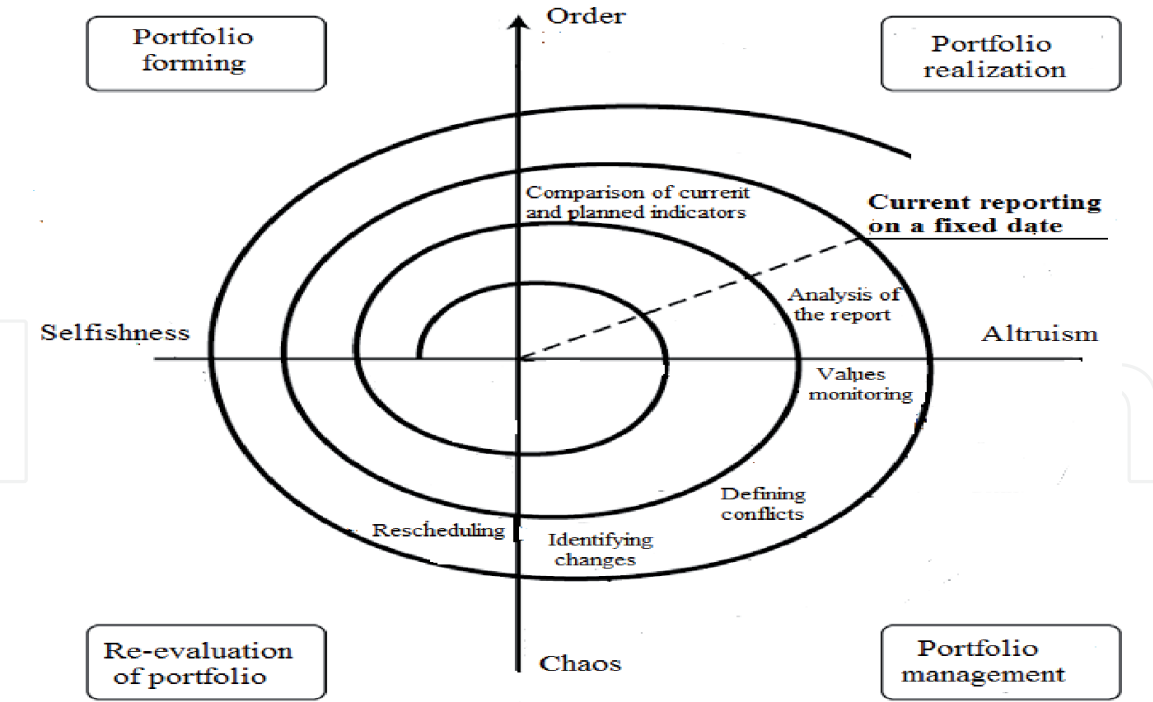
Portfolio forming

Order

Portfolio realization

Comparison of current and planned indicators

Current reporting on a fixed date

Analysis of the report

Selfishness

Altruism

Values monitoring

Defining conflicts

Rescheduling

Identifying changes

Re-evaluation of portfolio

Chaos

Portfolio management